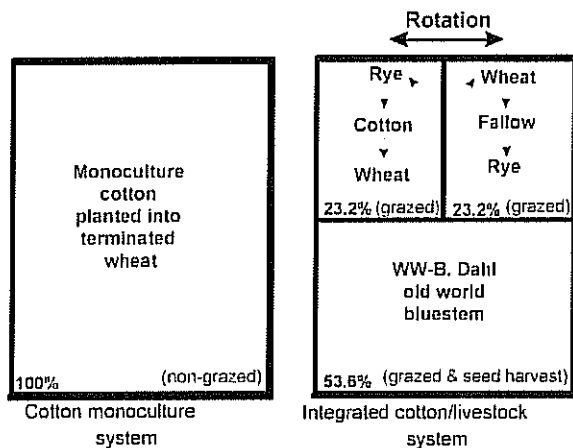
Rotation

Monoculture cotton planted into terminated wheat

100%

(non-grazed)

Cotton monoculture system

Rye

Cotton

Wheat

23.2% (grazed)

Wheat

Fallow

Rye

23.2% (grazed)

WW-B. Dahl old world bluestem

53.6% (grazed & seed harvest)

Integrated cotton/livestock system